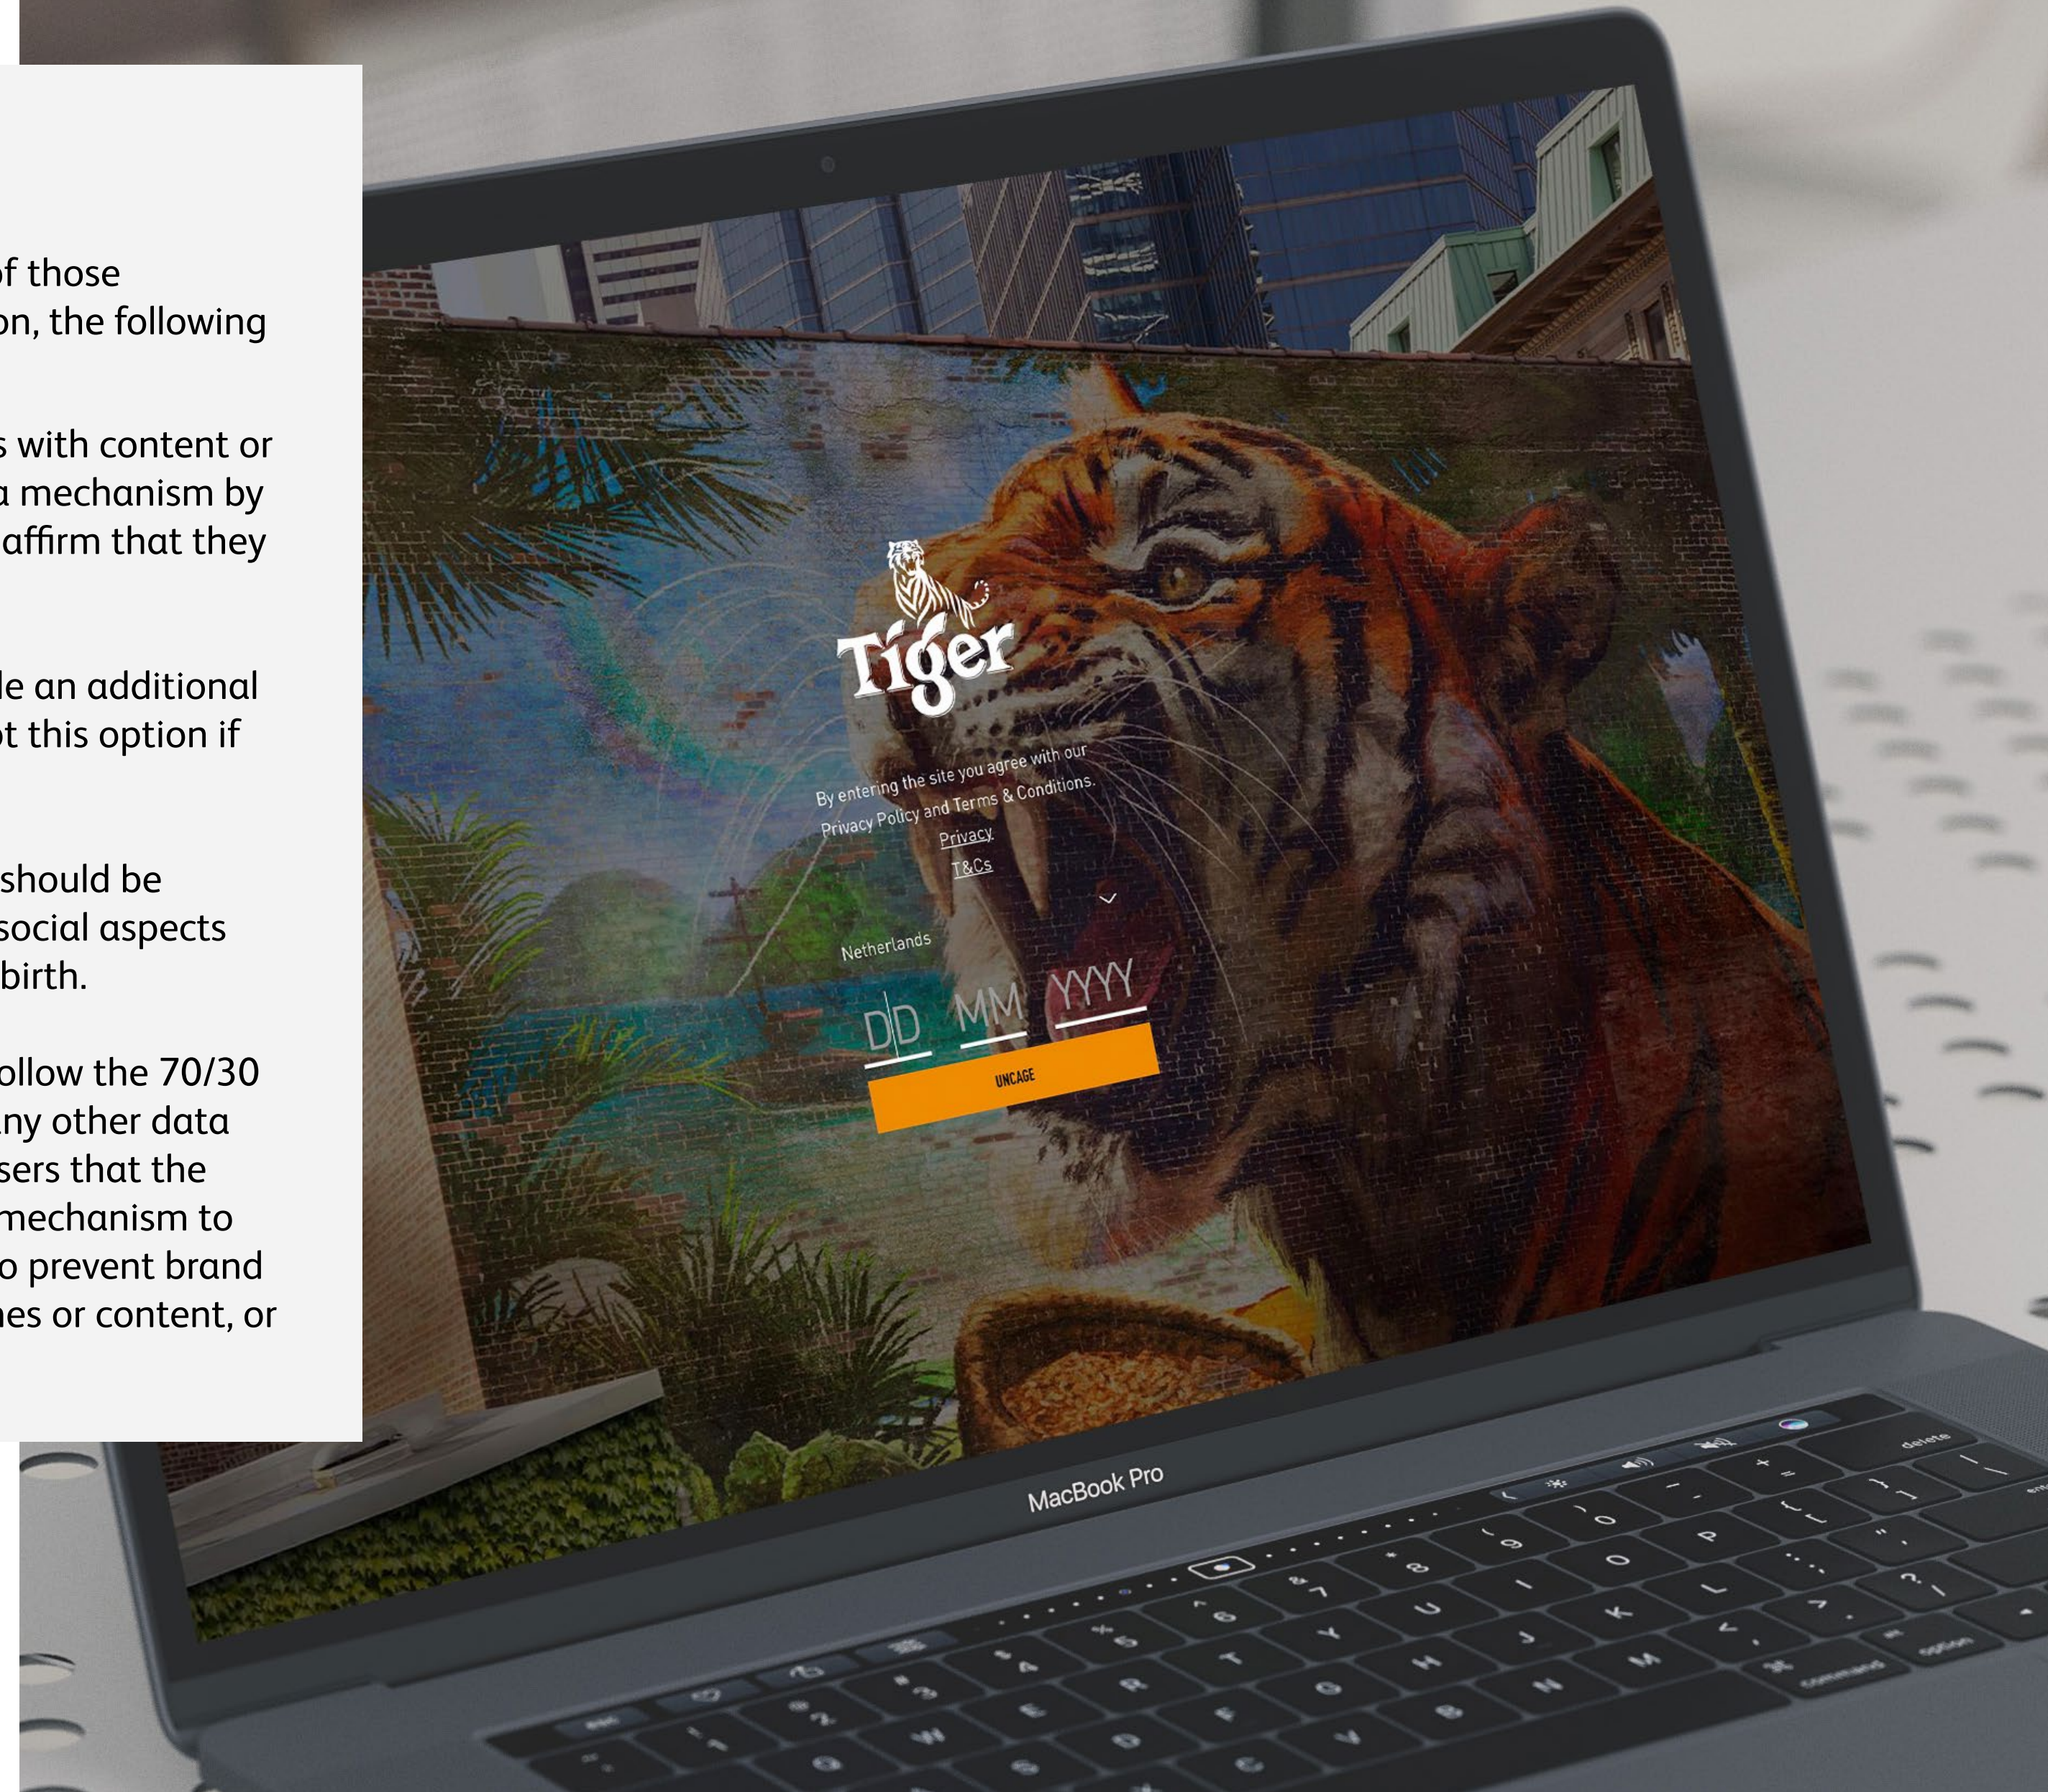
of those
on, the following

s with content or
a mechanism by
affirm that they

le an additional
ot this option if

should be
social aspects
birth.

ollow the 70/30
ny other data
sers that the
mechanism to
o prevent brand
nes or content, or

Tiger

By entering the site you agree with our Privacy Policy and Terms & Conditions.
Privacy
T&Cs

Netherlands

DD MM YYYY

UNCAGE

MacBook Pro